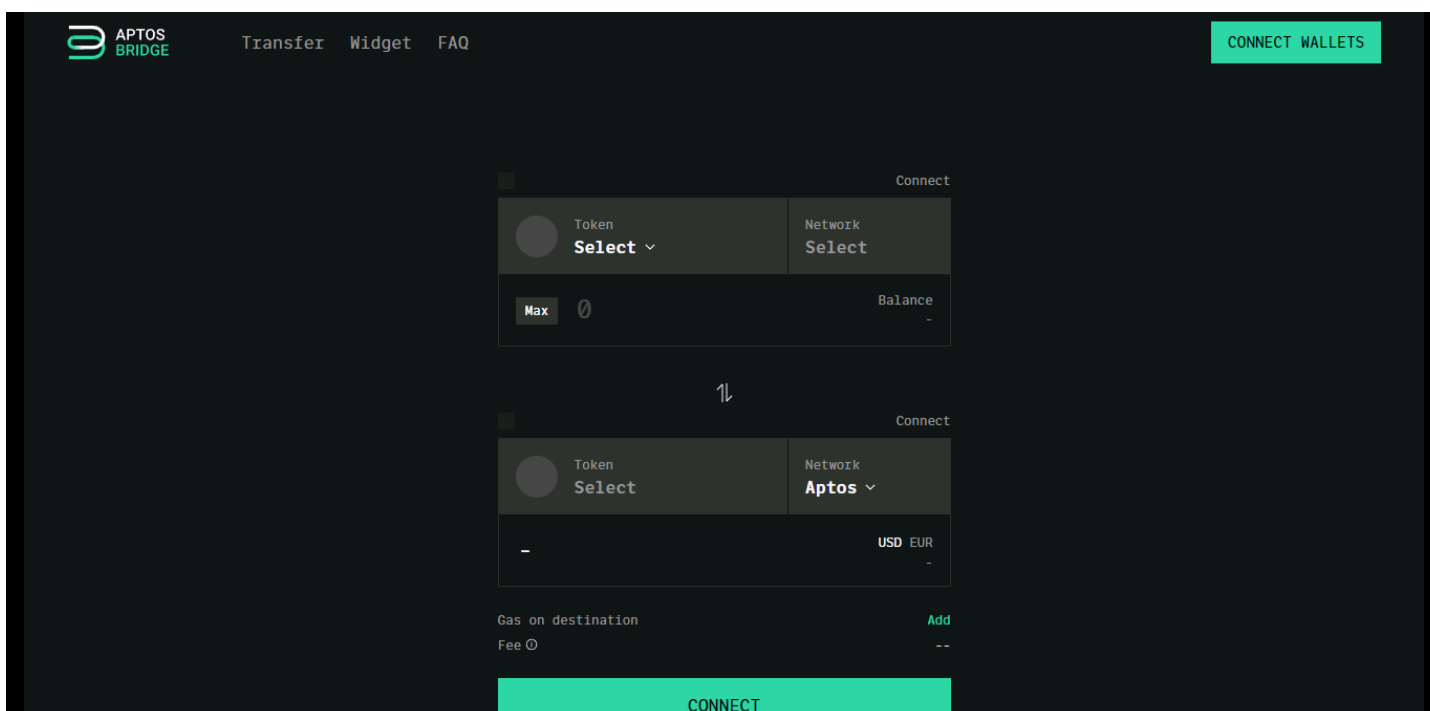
APTOS BRIDGE

Transfer Widget FAQ

CONNECT WALLETS

Connect

Token
Select

Network
Select

Max 0

Balance
-

Connect

Token
Select

Network
Aptos

-

USD EUR
-

Gas on destination
Add

Fee
--

CONNECT